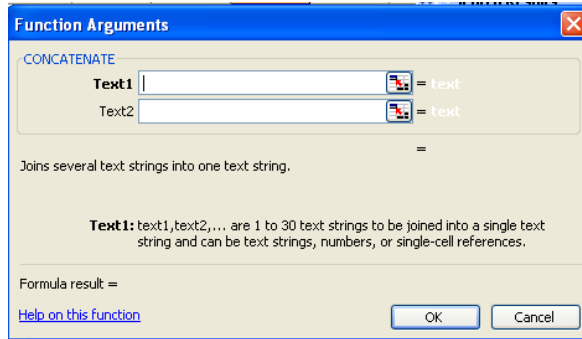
Function Arguments

CONCATENATE

Text1 = text

Text2 = text

=

Joins several text strings into one text string.

Text1: text1,text2,... are 1 to 30 text strings to be joined into a single text string and can be text strings, numbers, or single-cell references.

Formula result =

Help on this function

OK

Cancel